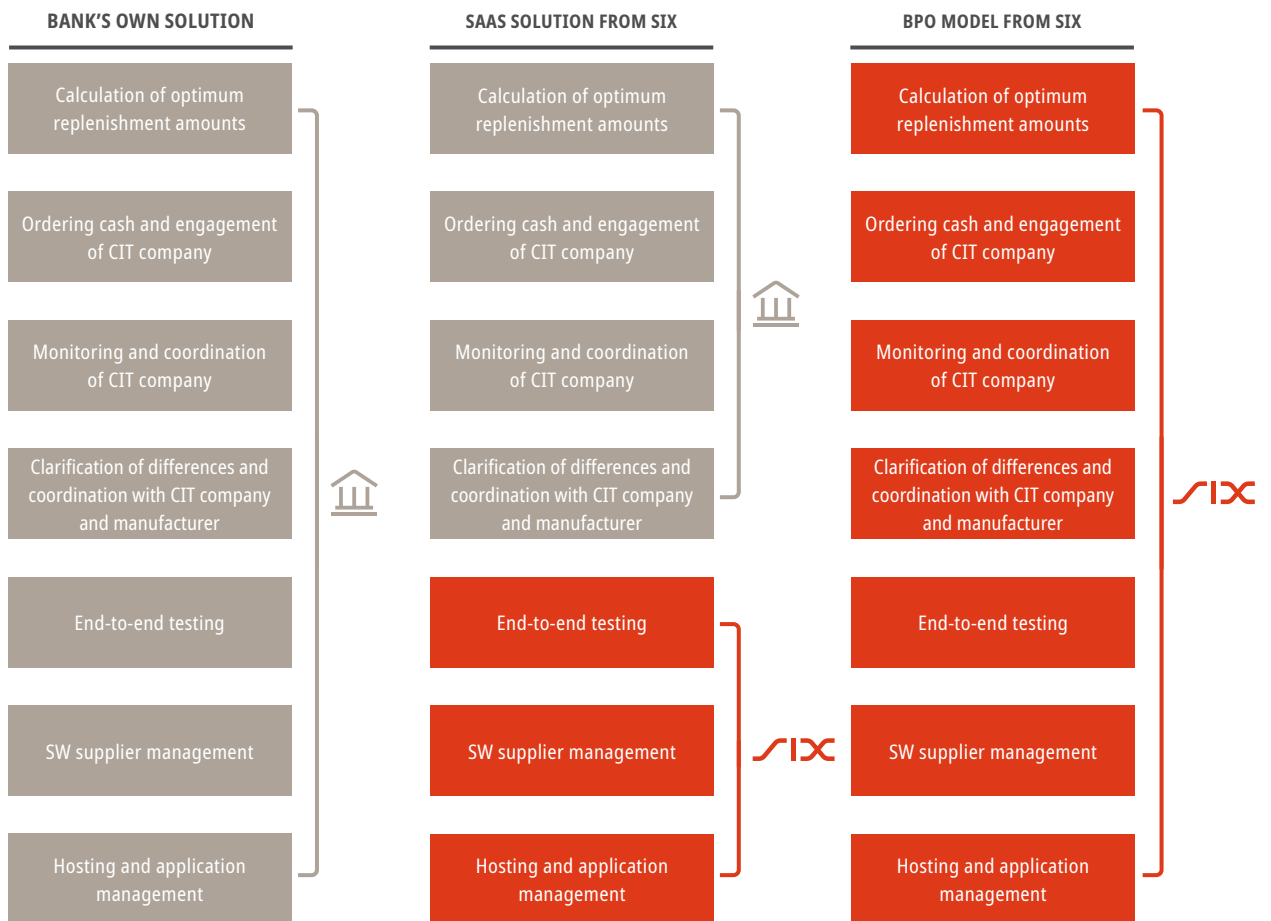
BANK'S OWN SOLUTION

Calculation of optimum replenishment amounts

Ordering cash and engagement of CIT company

Monitoring and coordination of CIT company

Clarification of differences and coordination with CIT company and manufacturer

End-to-end testing

SW supplier management

Hosting and application management

SAAS SOLUTION FROM SIX

Calculation of optimum replenishment amounts

Ordering cash and engagement of CIT company

Monitoring and coordination of CIT company

Clarification of differences and coordination with CIT company and manufacturer

End-to-end testing

SW supplier management

Hosting and application management

SIX

BPO MODEL FROM SIX

Calculation of optimum replenishment amounts

Ordering cash and engagement of CIT company

Monitoring and coordination of CIT company

Clarification of differences and coordination with CIT company and manufacturer

End-to-end testing

SW supplier management

Hosting and application management

SIX